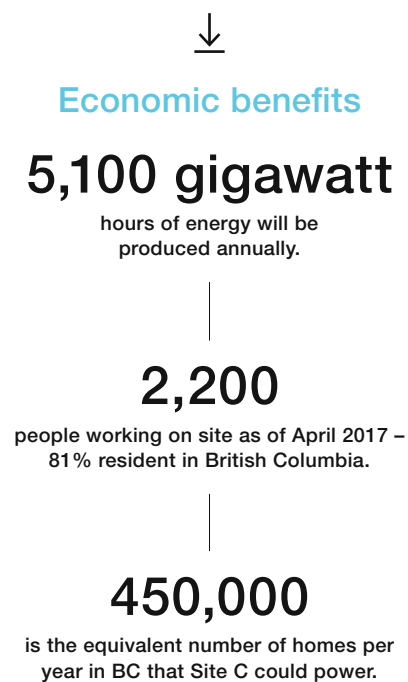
Economic benefits

5,100 gigawatt

hours of energy will be produced annually.

2,200

people working on site as of April 2017 – 81% resident in British Columbia.

450,000

is the equivalent number of homes per year in BC that Site C could power.